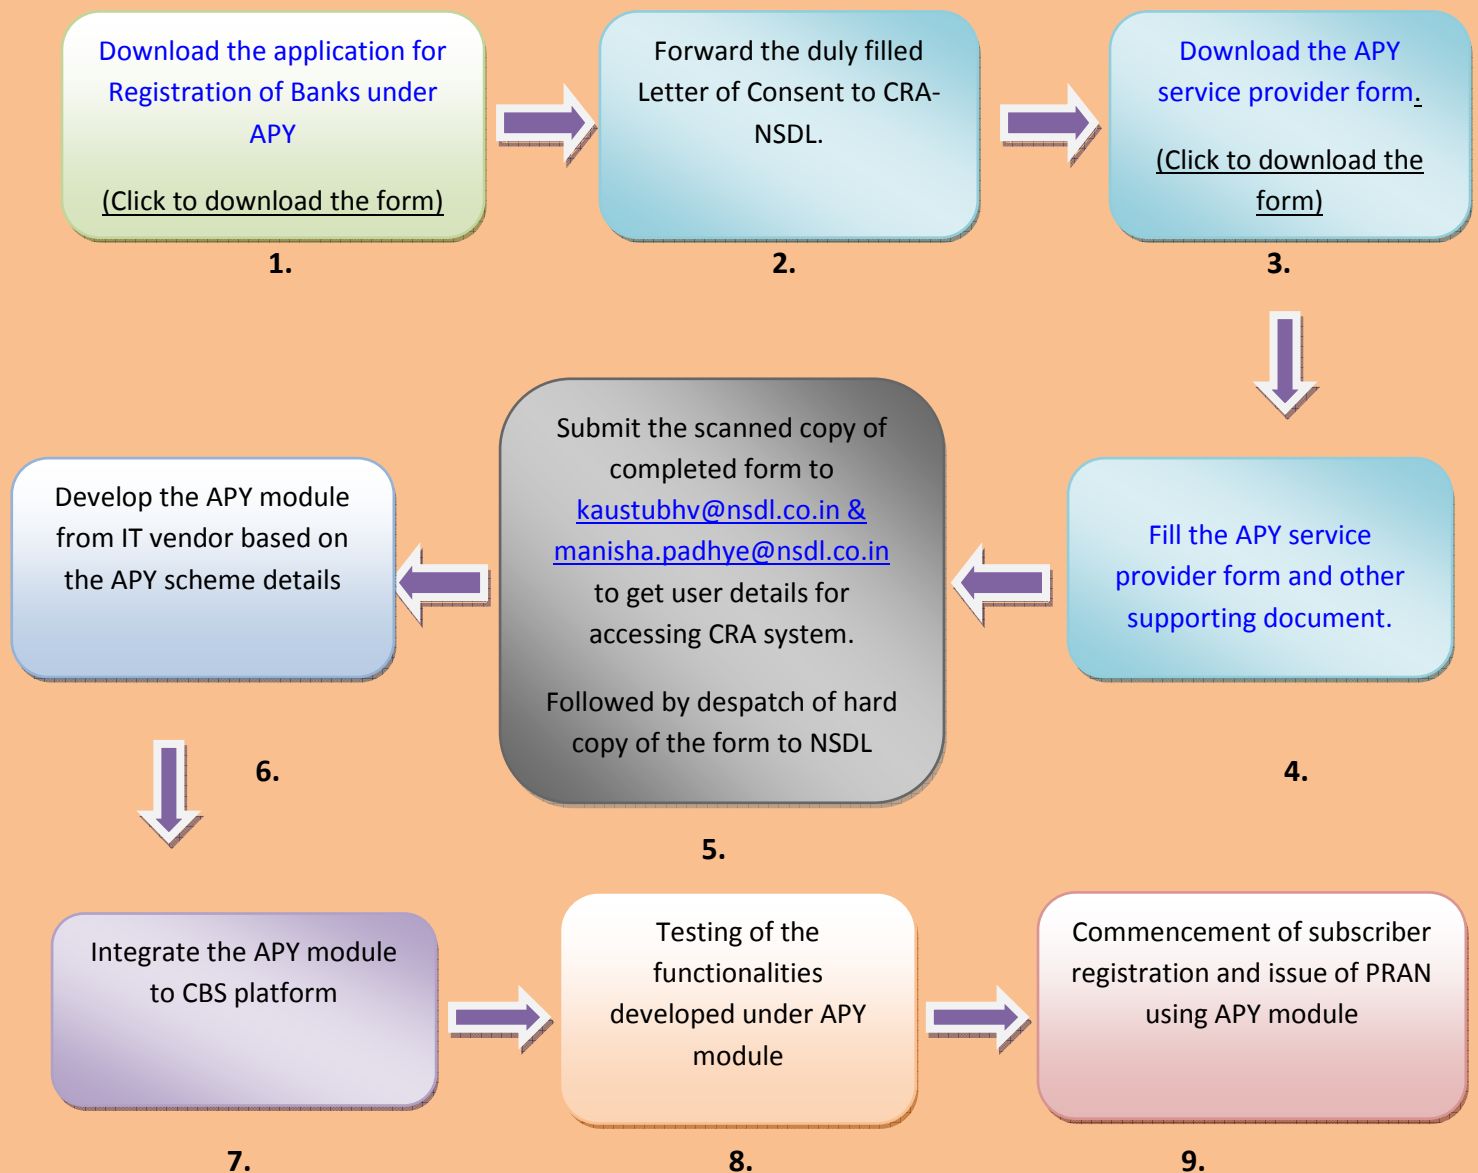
Download the application for Registration of Banks under APY

(Click to download the form)

1.

Forward the duly filled Letter of Consent to CRA-NSDL.

2.

Download the APY service provider form.

(Click to download the form)

3.

Fill the APY service provider form and other supporting document.

4.

Submit the scanned copy of completed form to kaustubhv@nsdl.co.in & manisha.padhye@nsdl.co.in to get user details for accessing CRA system.

Followed by despatch of hard copy of the form to NSDL

5.

Develop the APY module from IT vendor based on the APY scheme details

6.

Integrate the APY module to CBS platform

7.

Testing of the functionalities developed under APY module

8.

Commencement of subscriber registration and issue of PRAN using APY module

9.